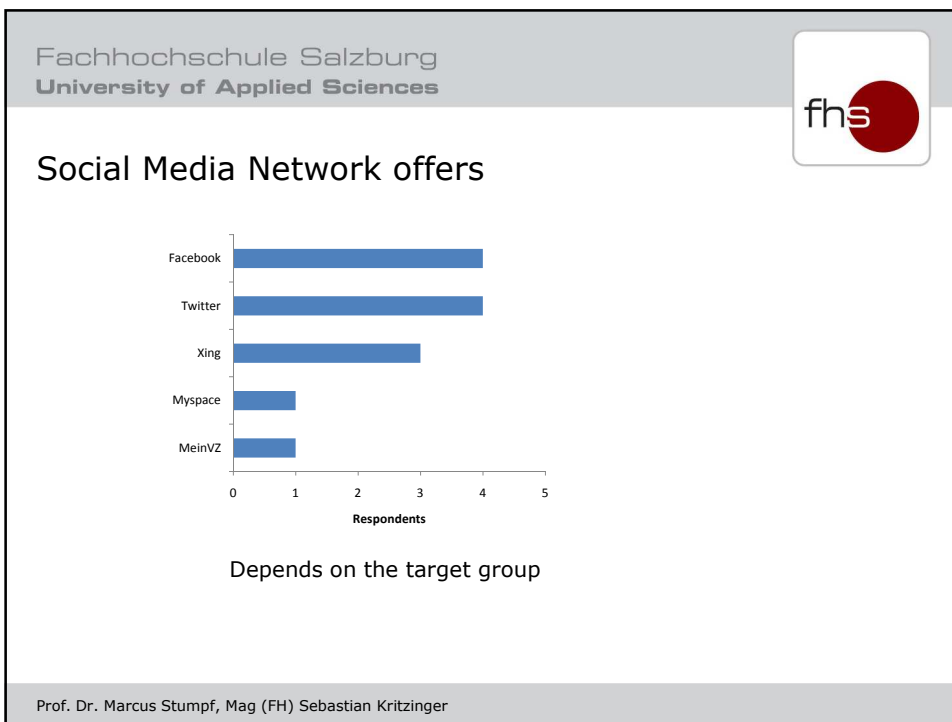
Fachhochschule Salzburg
University of Applied Sciences

fhs

Social Media Network offers

Facebook
Twitter
Xing
Myspace
MeinVZ

0 1 2 3 4 5
Respondents

Depends on the target group

Prof. Dr. Marcus Stumpf, Mag (FH) Sebastian Kritzinger